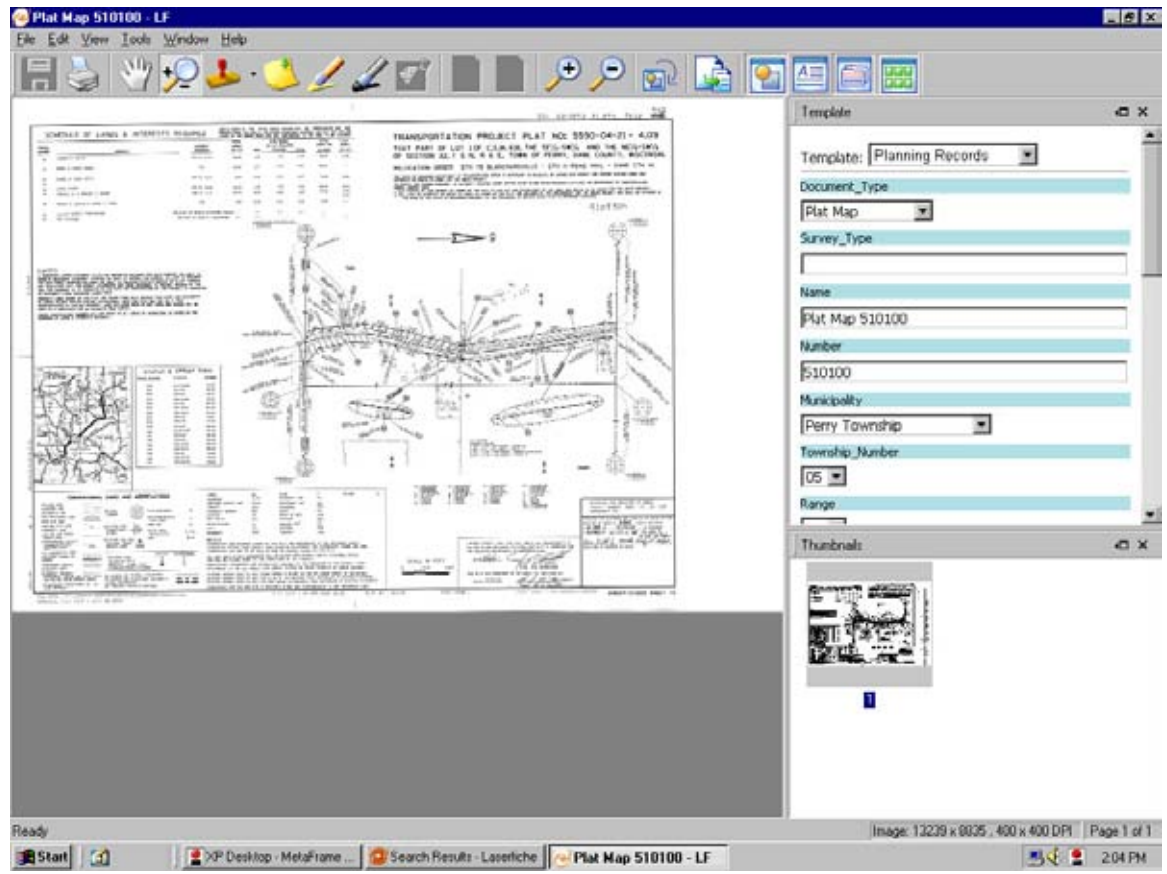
Plat Map 510100 - LF

File Edit View Tools Window Help

SCHEDULE OF LANDS & INTERESTS REQUIRED

TRANSPORTATION PROJECT PLAT NO: 5590-04-21 - 4.09

THAT PART OF LOT 1 OF C.S.M.838, THE SE1/4-SW1/4, AND THE NE1/4-SW1/4 OF SECTION 32, T 5 N, R 6 E, TOWN OF PERRY, DANE COUNTY, WISCONSIN

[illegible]

Template

Template: Planning Records

Document_Type

Plat Map

Survey_Type

Name

Plat Map 510100

Number

510100

Municipality

Perry Township

Township_Number

05

Range

Thumbnails

1

Ready

Image: 13239 x 8835 , 400 x 400 DPI

Page 1 of 1

Start

XP Desktop - MetaFrame ...

Search Results - Laserfiche

Plat Map 510100 - LF

2:04 PM